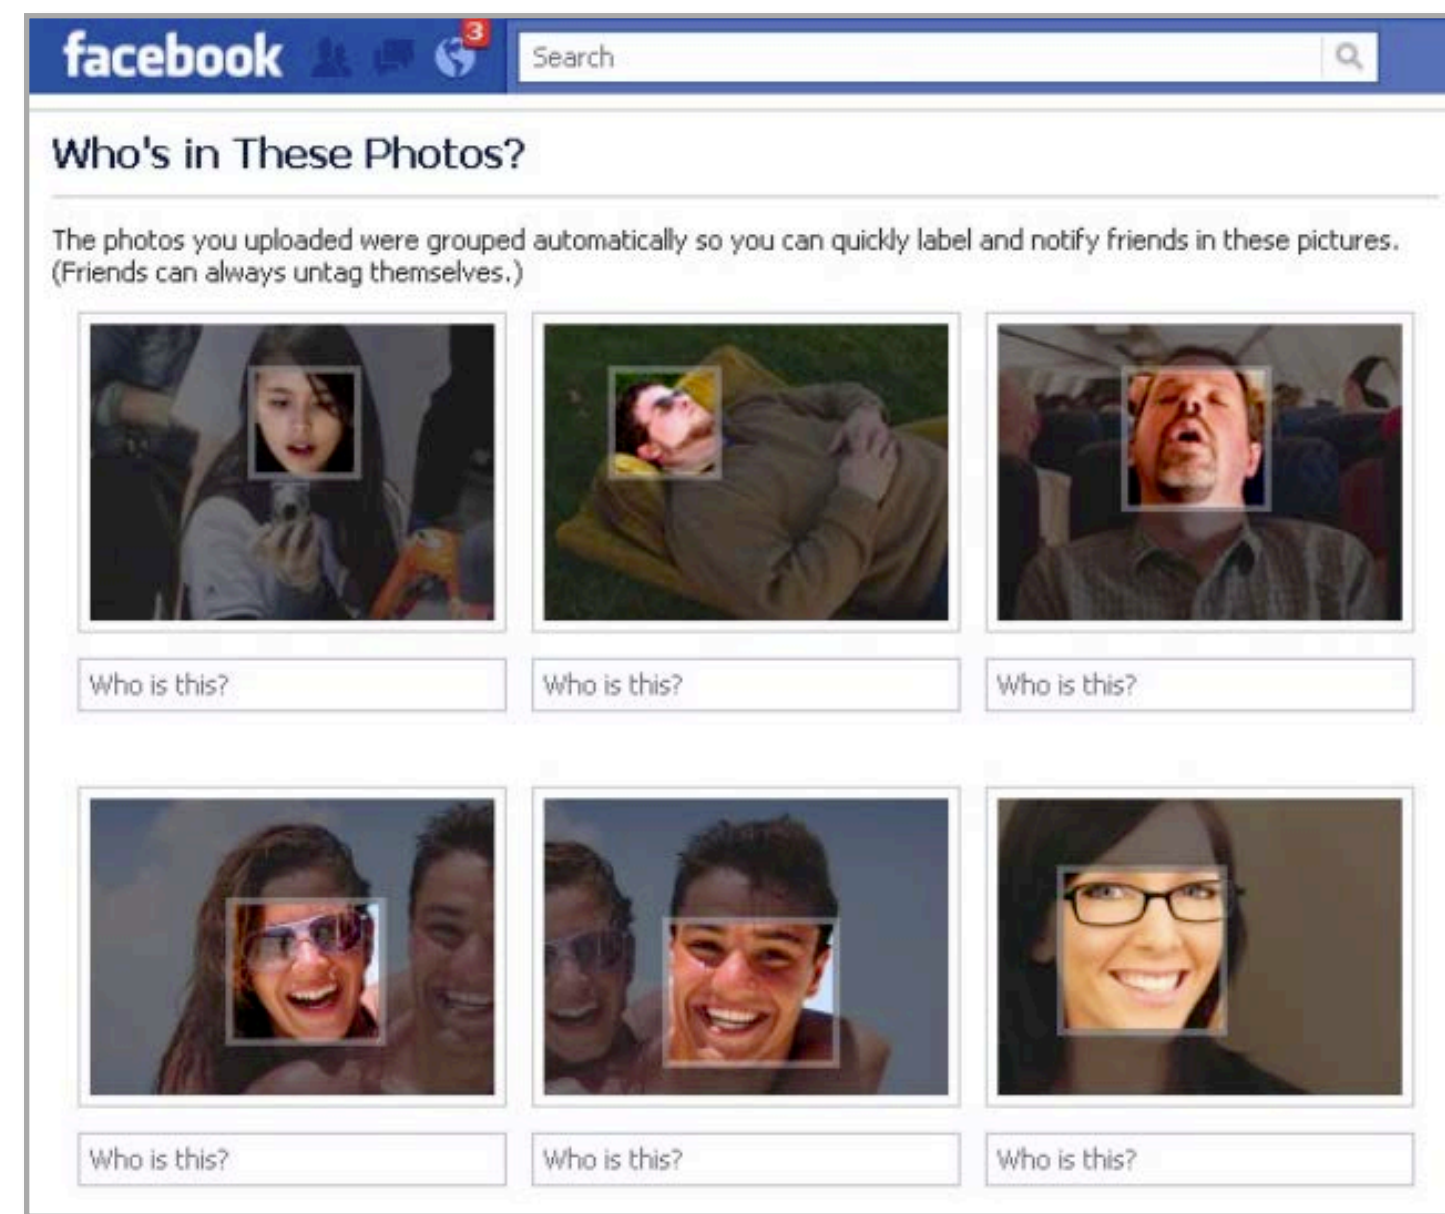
facebook 3 Search

Who's in These Photos?

The photos you uploaded were grouped automatically so you can quickly label and notify friends in these pictures. (Friends can always untag themselves.)

Who is this?

Who is this?

Who is this?

Who is this?

Who is this?

Who is this?